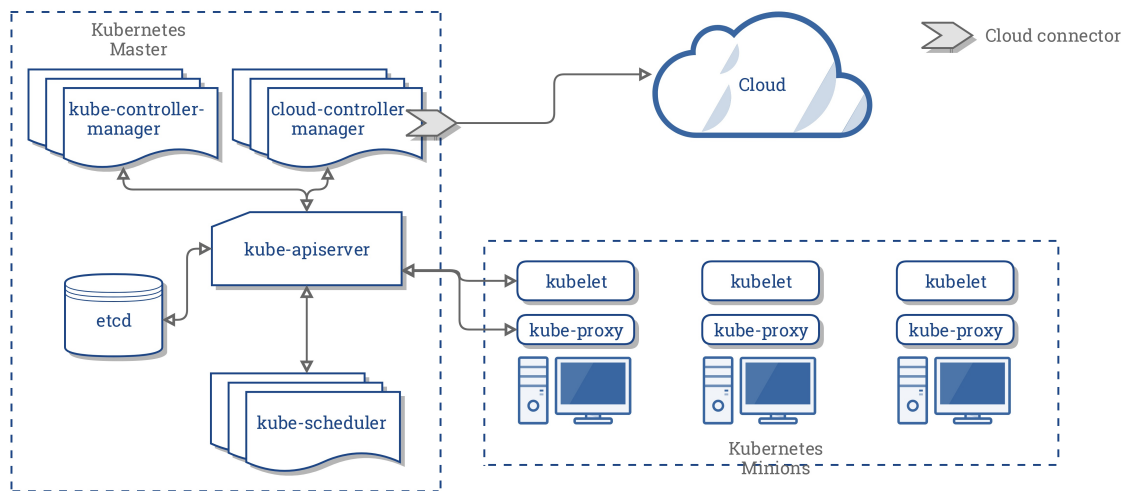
Kubernetes Master

kube-controller-manager

cloud-controller-manager

Cloud

Cloud connector

kube-apiserver

etcd

kube-scheduler

kubelet

kube-proxy

kubelet

kube-proxy

kubelet

kube-proxy

Kubernetes Minions